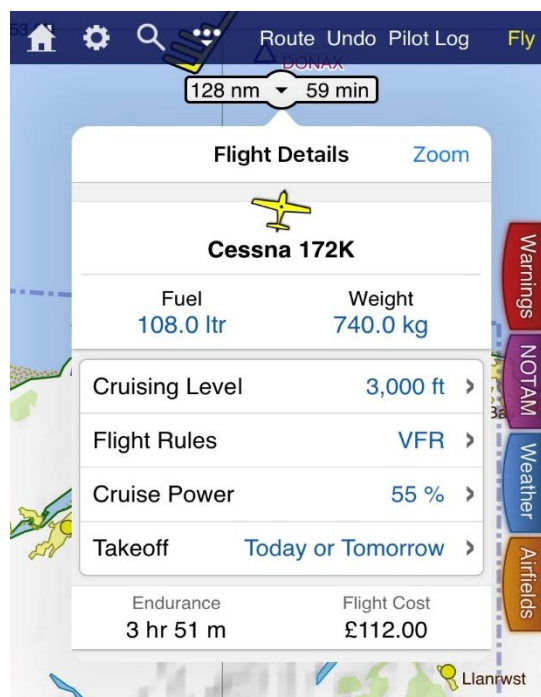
Route Undo Pilot Log Fly

DONAX

128 nm 59 min

Flight Details Zoom

Cessna 172K

Fuel
108.0 ltr

Weight
740.0 kg

Cruising Level 3,000 ft >

Flight Rules VFR >

Cruise Power 55 % >

Takeoff Today or Tomorrow >

Endurance
3 hr 51 m

Flight Cost
£112.00

Warnings

NOTAM

Weather

Airfields

Llanrwst